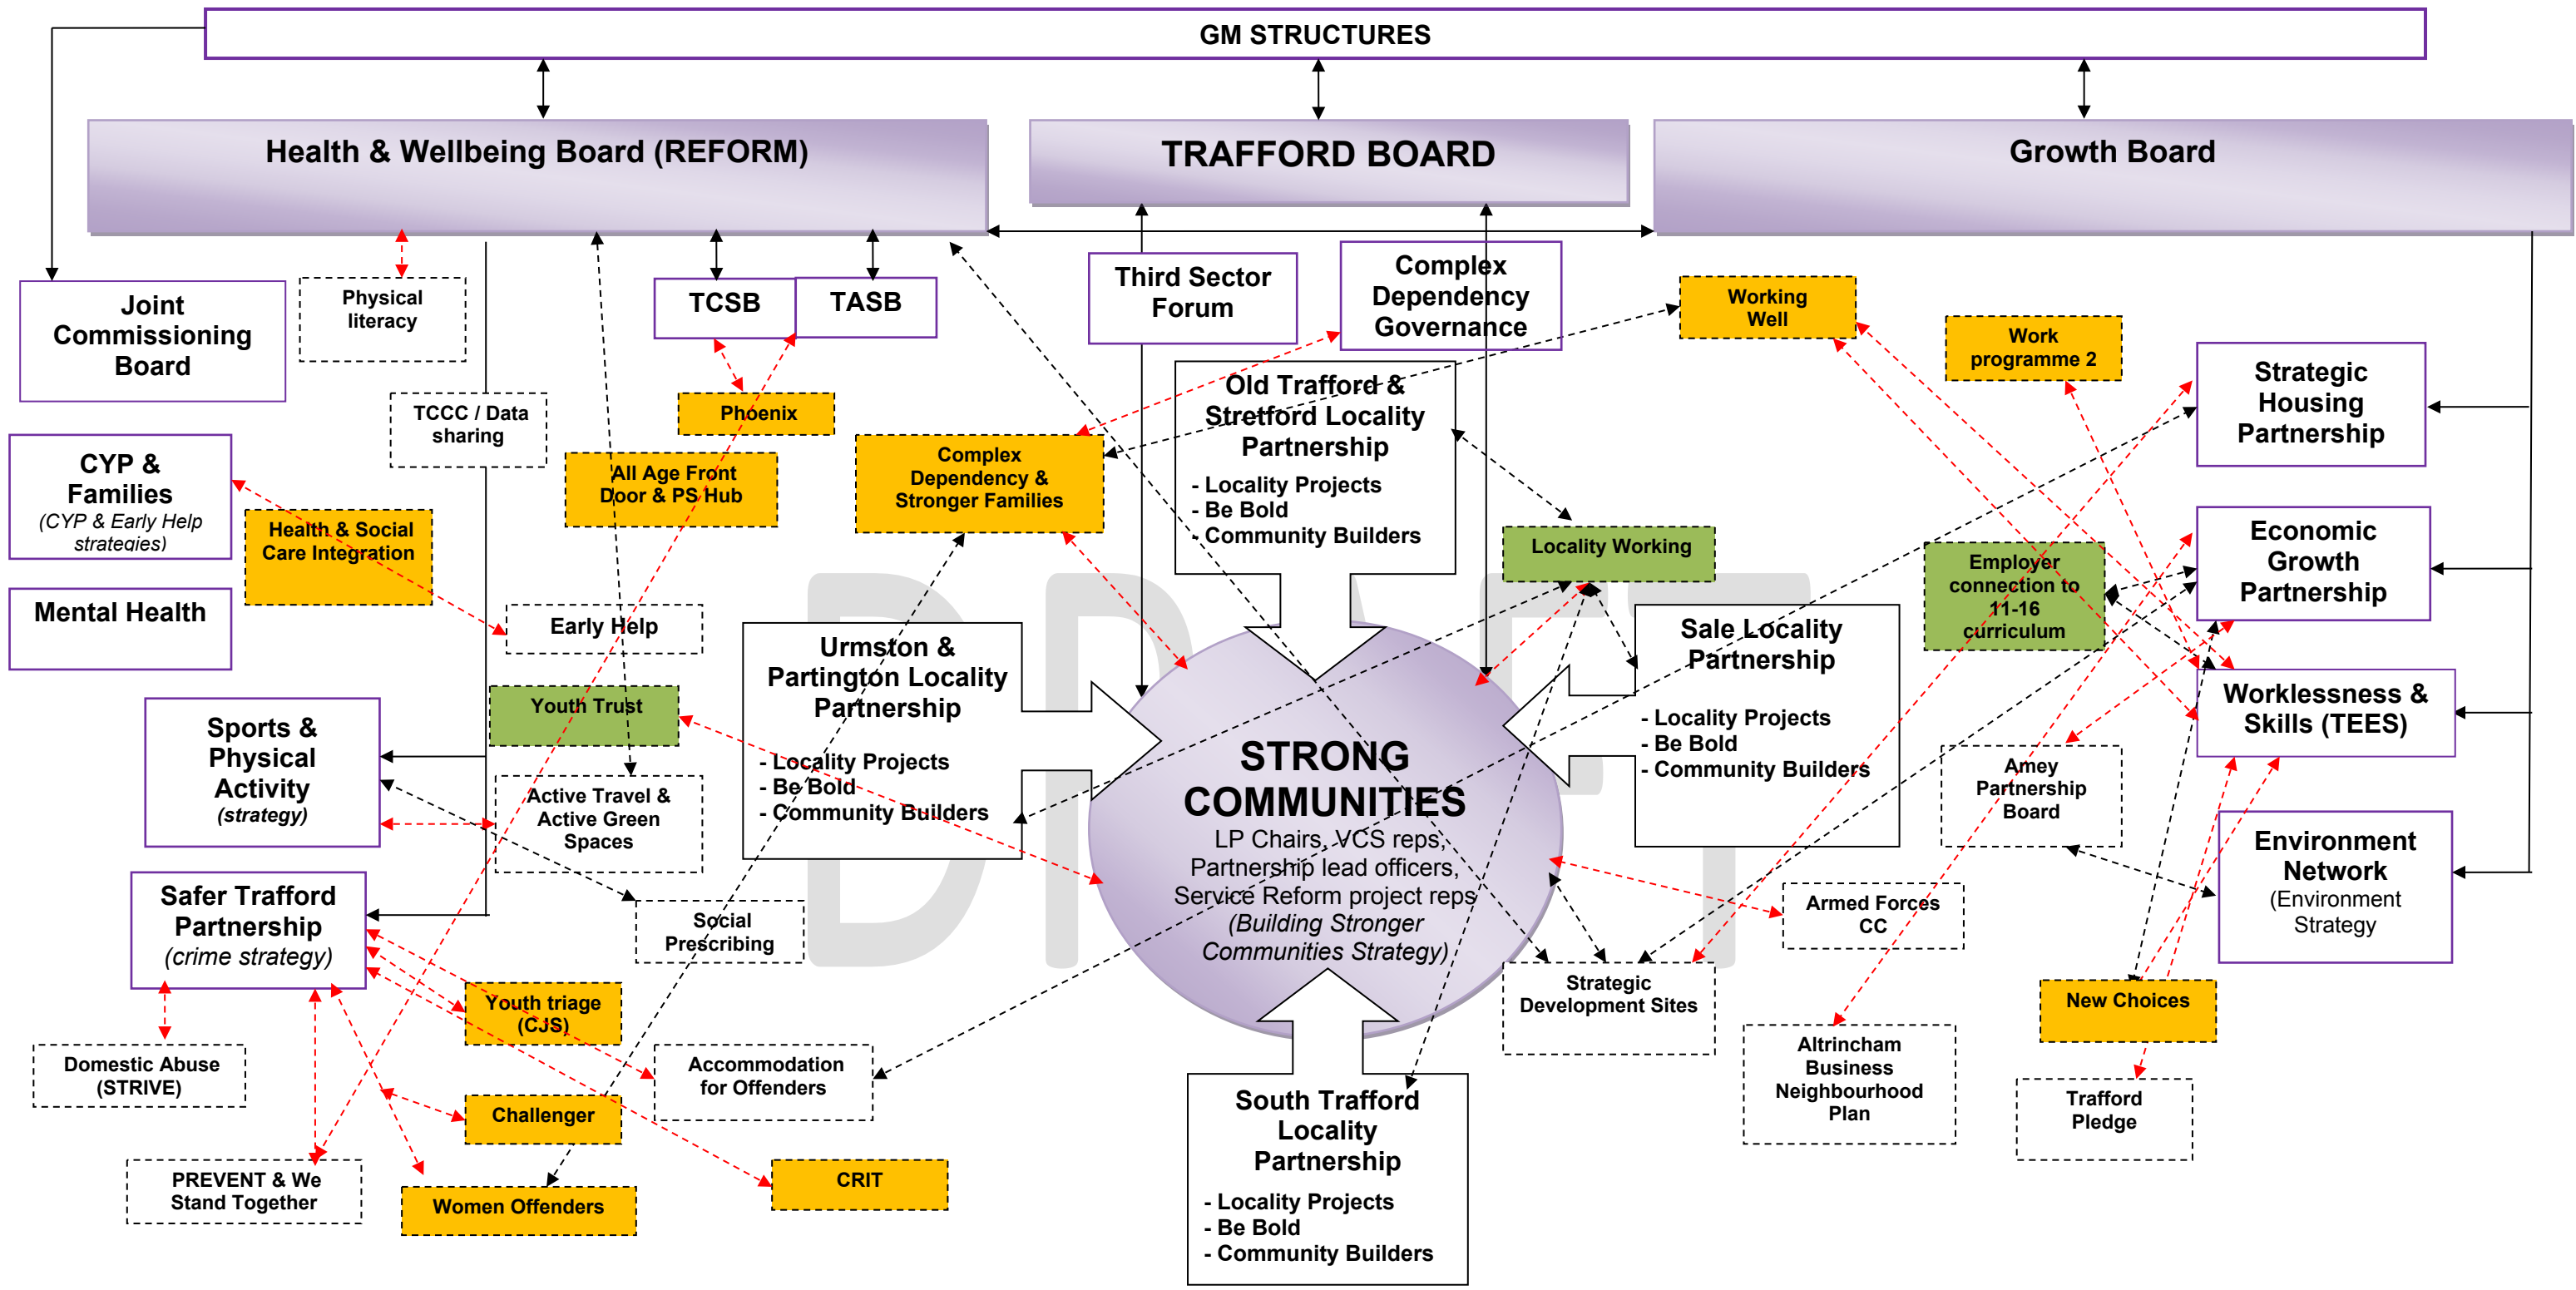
GM STRUCTURES

Health & Wellbeing Board (REFORM)

TRAFFORD BOARD

Growth Board

Joint Commissioning Board

Physical literacy

TCSB

TASB

Third Sector Forum

Complex Dependency Governance

Working Well

Work programme 2

Strategic Housing Partnership

TCCC / Data sharing

Phoenix

Old Trafford & Stretford Locality Partnership
- Locality Projects
- Be Bold
- Community Builders

CYP & Families
(CYP & Early Help strategies)

Health & Social Care Integration

All Age Front Door & PS Hub

Complex Dependency & Stronger Families

Locality Working

Employer connection to 11-16 curriculum

Economic Growth Partnership

Mental Health

Early Help

Urmston & Partington Locality Partnership
- Locality Projects
- Be Bold
- Community Builders

Sale Locality Partnership
- Locality Projects
- Be Bold
- Community Builders

Worklessness & Skills (TEES)

Youth Trust

Sports & Physical Activity
(strategy)

Active Travel & Active Green Spaces

STRONG COMMUNITIES
LP Chairs, VCS reps, Partnership lead officers, Service Reform project reps
(Building Stronger Communities Strategy)

Amey Partnership Board

Environment Network
(Environment Strategy

Safer Trafford Partnership
(crime strategy)

Social Prescribing

Armed Forces CC

Strategic Development Sites

Youth triage (CJS)

Domestic Abuse (STRIVE)

Accommodation for Offenders

New Choices

Challenger

Altrincham Business Neighbourhood Plan

South Trafford Locality Partnership
- Locality Projects
- Be Bold
- Community Builders

Trafford Pledge

PREVENT & We Stand Together

CRIT

Women Offenders

DRAFT